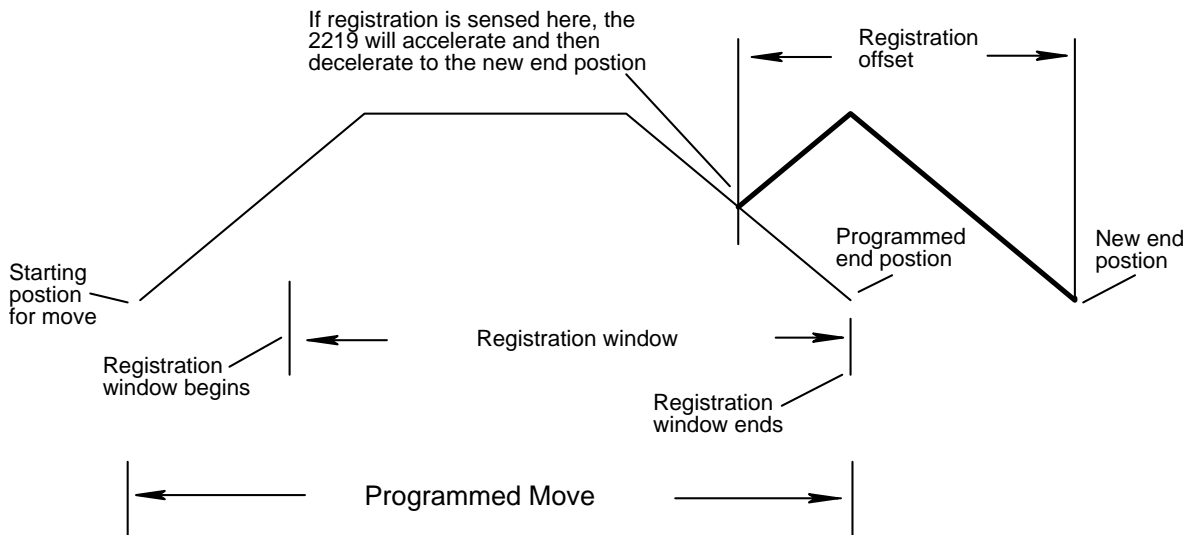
If registration is sensed here, the 2219 will accelerate and then decelerate to the new end postion

Registration offset

Programmed end postion

New end postion

Starting postion for move

Registration window

Registration window begins

Registration window ends

Programmed Move